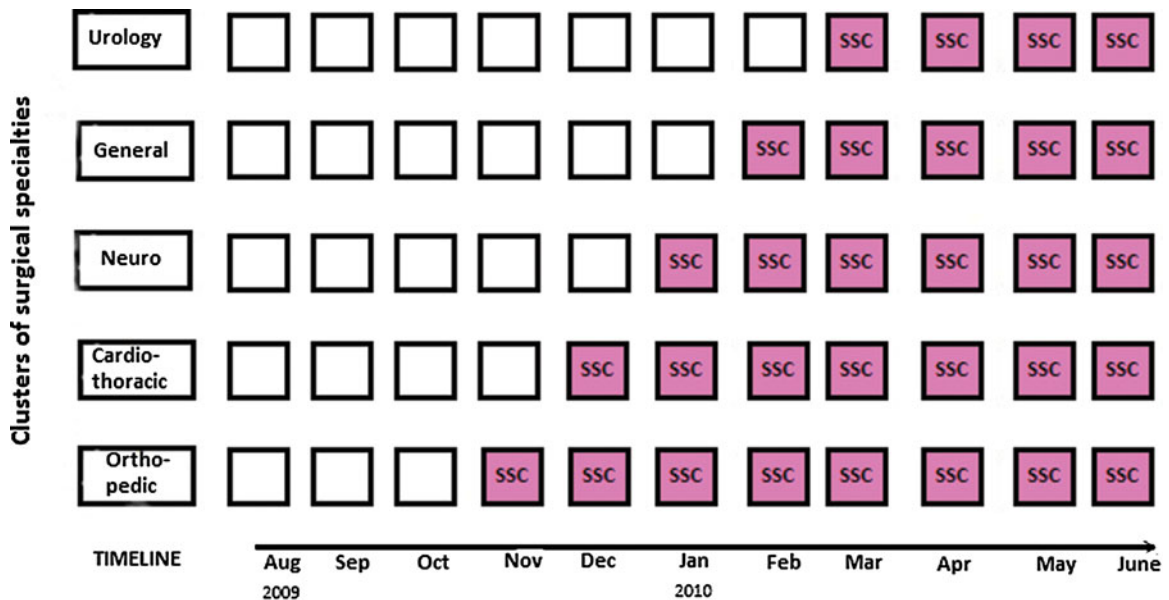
Clusters of surgical specialties

| | Aug 2009 | Sep | Oct | Nov | Dec | Jan 2010 | Feb | Mar | Apr | May | June |
|---|---|---|---|---|---|---|---|---|---|---|---|
| Urology | | | | | | | | SSC | SSC | SSC | SSC |
| General | | | | | | | SSC | SSC | SSC | SSC | SSC |
| Neuro | | | | | | SSC | SSC | SSC | SSC | SSC | SSC |
| Cardio-thoracic | | | | | SSC | SSC | SSC | SSC | SSC | SSC | SSC |
| Ortho-pedic | | | | SSC | SSC | SSC | SSC | SSC | SSC | SSC | SSC |

TIMELINE